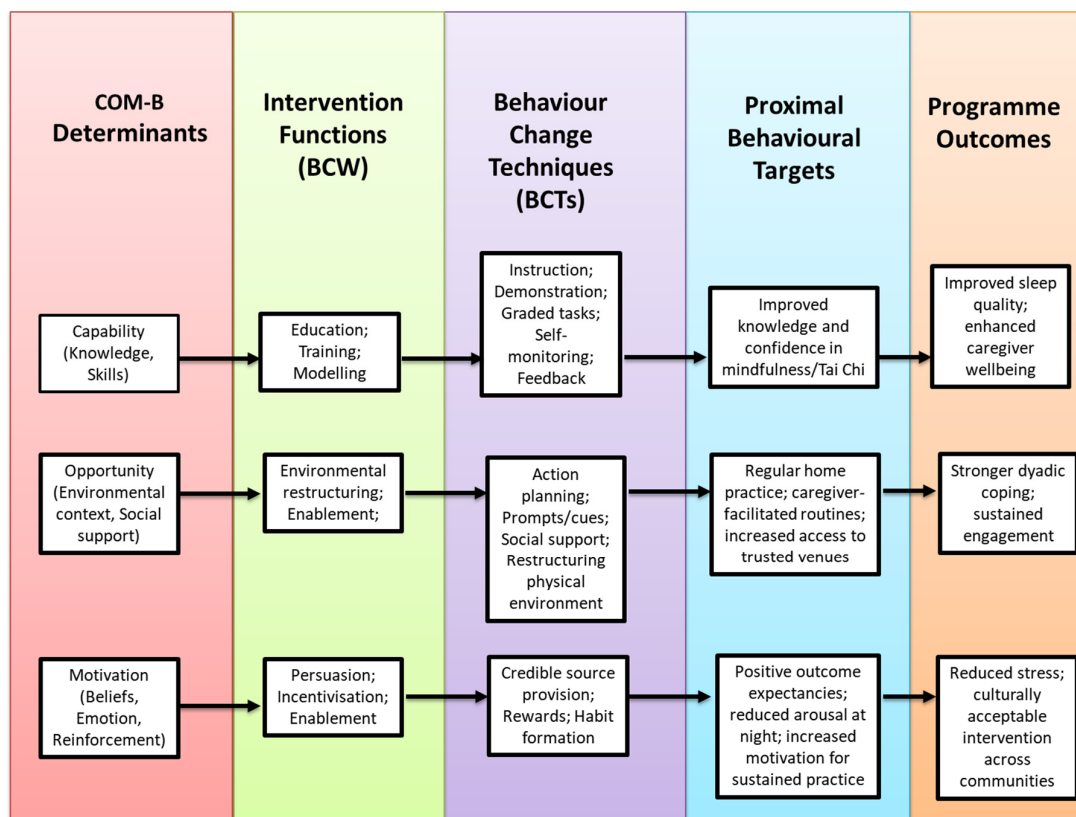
COM-B Determinants

Intervention Functions (BCW)

Behaviour Change Techniques (BCTs)

Proximal Behavioural Targets

Programme Outcomes

Capability (Knowledge, Skills)

Education; Training; Modelling

Instruction; Demonstration; Graded tasks; Self-monitoring; Feedback

Improved knowledge and confidence in mindfulness/Tai Chi

Improved sleep quality; enhanced caregiver wellbeing

Opportunity (Environmental context, Social support)

Environmental restructuring; Enablement;

Action planning; Prompts/cues; Social support; Restructuring physical environment

Regular home practice; caregiver-facilitated routines; increased access to trusted venues

Stronger dyadic coping; sustained engagement

Motivation (Beliefs, Emotion, Reinforcement)

Persuasion; Incentivisation; Enablement

Credible source provision; Rewards; Habit formation

Positive outcome expectancies; reduced arousal at night; increased motivation for sustained practice

Reduced stress; culturally acceptable intervention across communities